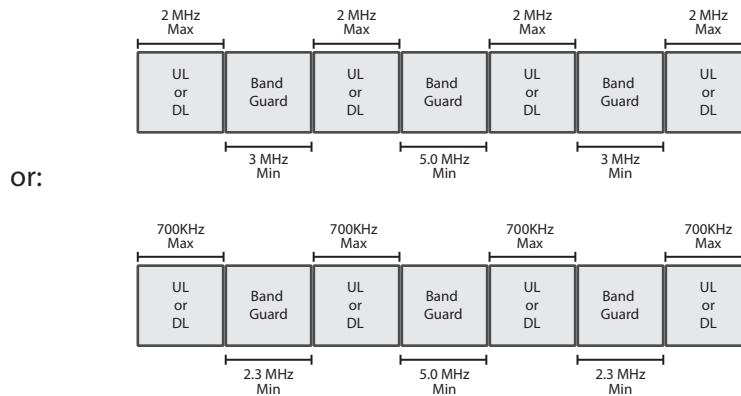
2 MHz Max

2 MHz Max

2 MHz Max

2 MHz Max

UL or DL

Band Guard

UL or DL

Band Guard

UL or DL

Band Guard

UL or DL

3 MHz Min

5.0 MHz Min

3 MHz Min

or:

700KHz Max

700KHz Max

700KHz Max

700KHz Max

UL or DL

Band Guard

UL or DL

Band Guard

UL or DL

Band Guard

UL or DL

2.3 MHz Min

5.0 MHz Min

2.3 MHz Min